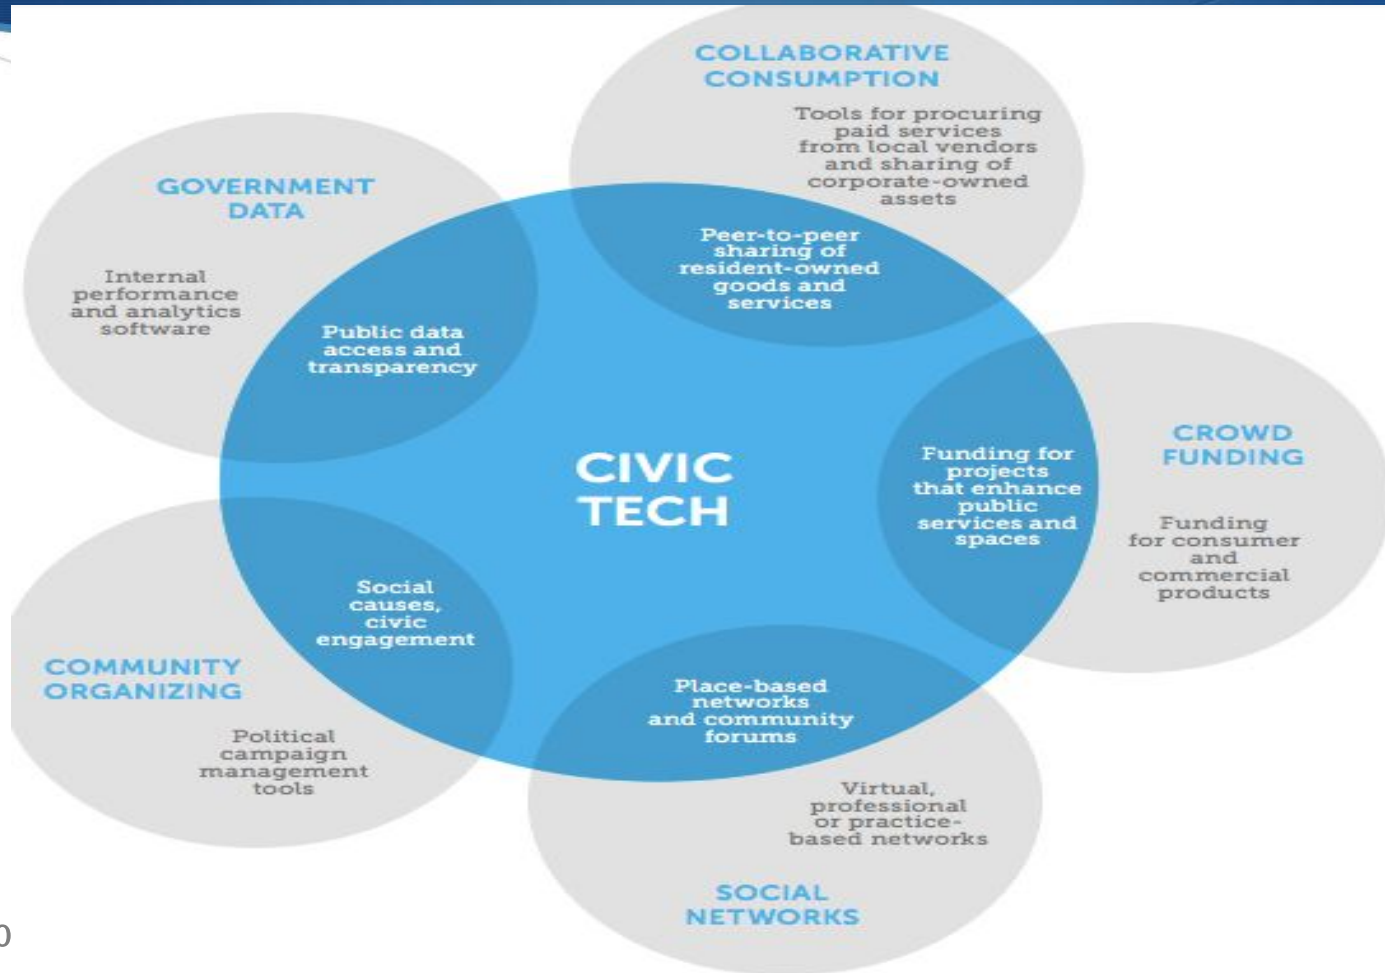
COLLABORATIVE CONSUMPTION

Tools for procuring paid services from local vendors and sharing of corporate-owned assets

GOVERNMENT DATA

Internal performance and analytics software

Peer-to-peer sharing of resident-owned goods and services

Public data access and transparency

CIVIC TECH

Funding for projects that enhance public services and spaces

CROWD FUNDING

Funding for consumer and commercial products

Social causes, civic engagement

COMMUNITY ORGANIZING

Political campaign management tools

Place-based networks and community forums

Virtual, professional or practice-based networks

SOCIAL NETWORKS

0